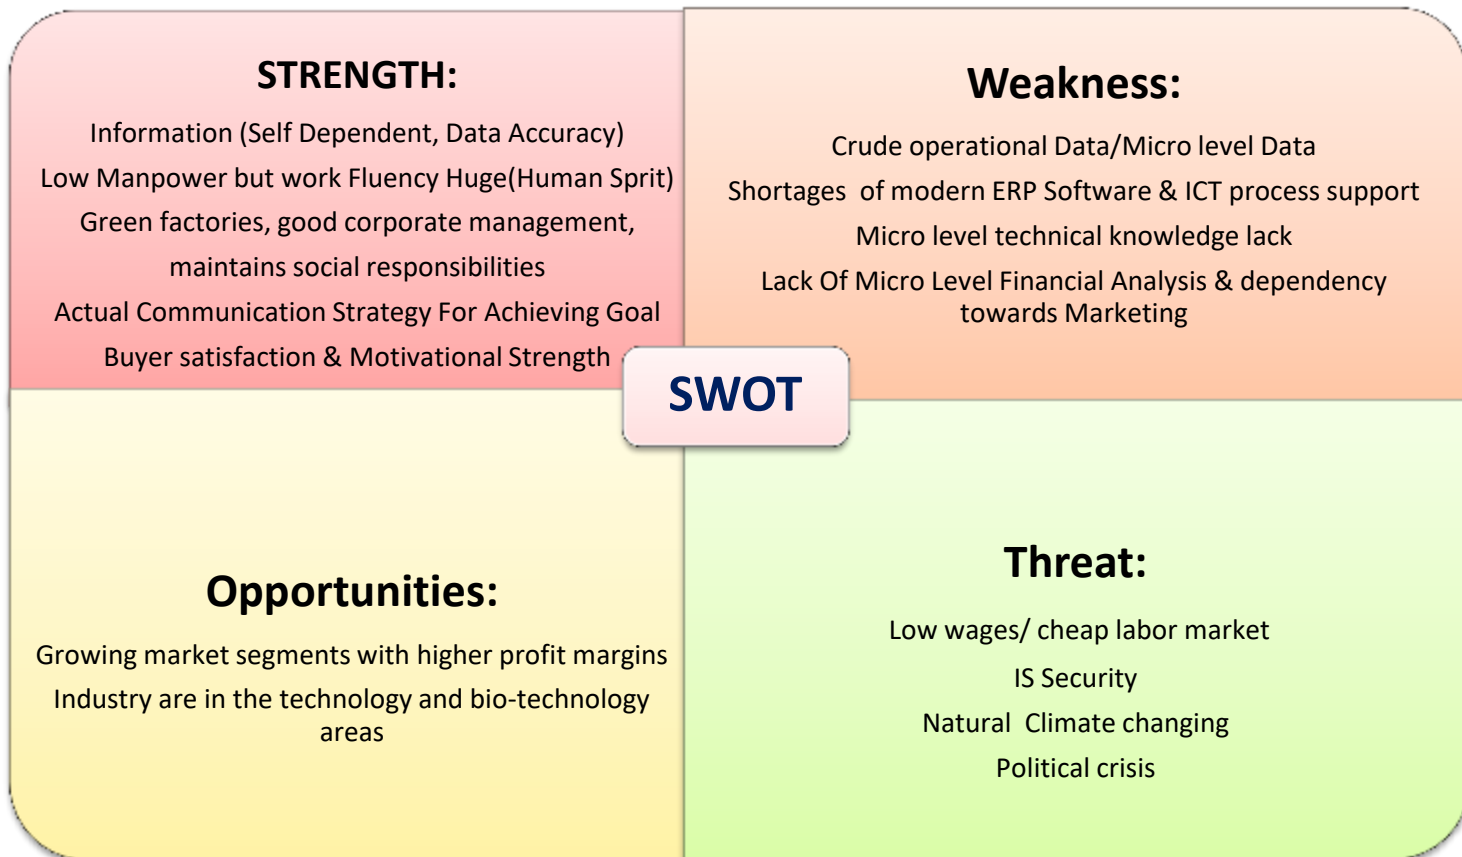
STRENGTH:

Information (Self Dependent, Data Accuracy)

Low Manpower but work Fluency Huge(Human Sprit)

Green factories, good corporate management, maintains social responsibilities

Actual Communication Strategy For Achieving Goal

Buyer satisfaction & Motivational Strength

Weakness:

Crude operational Data/Micro level Data

Shortages of modern ERP Software & ICT process support

Micro level technical knowledge lack

Lack Of Micro Level Financial Analysis & dependency towards Marketing

SWOT

Opportunities:

Growing market segments with higher profit margins

Industry are in the technology and bio-technology areas

Threat:

Low wages/ cheap labor market

IS Security

Natural Climate changing

Political crisis